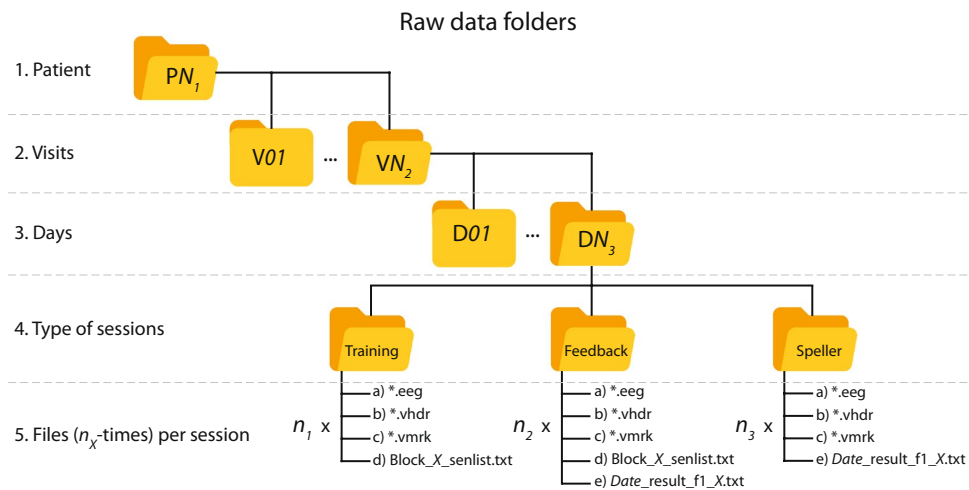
Raw data folders

1. Patient

$PN_1$

2. Visits

V01 ... $VN_2$

3. Days

D01 ... $DN_3$

4. Type of sessions

Training

Feedback

Speller

5. Files ($n_X$-times) per session

$n_1$ x

a) *.eeg
b) *.vhdr
c) *.vmrk
d) Block_X_senlist.txt

$n_2$ x

a) *.eeg
b) *.vhdr
c) *.vmrk
d) Block_X_senlist.txt
e) Date_result_f1_X.txt

$n_3$ x

a) *.eeg
b) *.vhdr
c) *.vmrk
e) Date_result_f1_X.txt